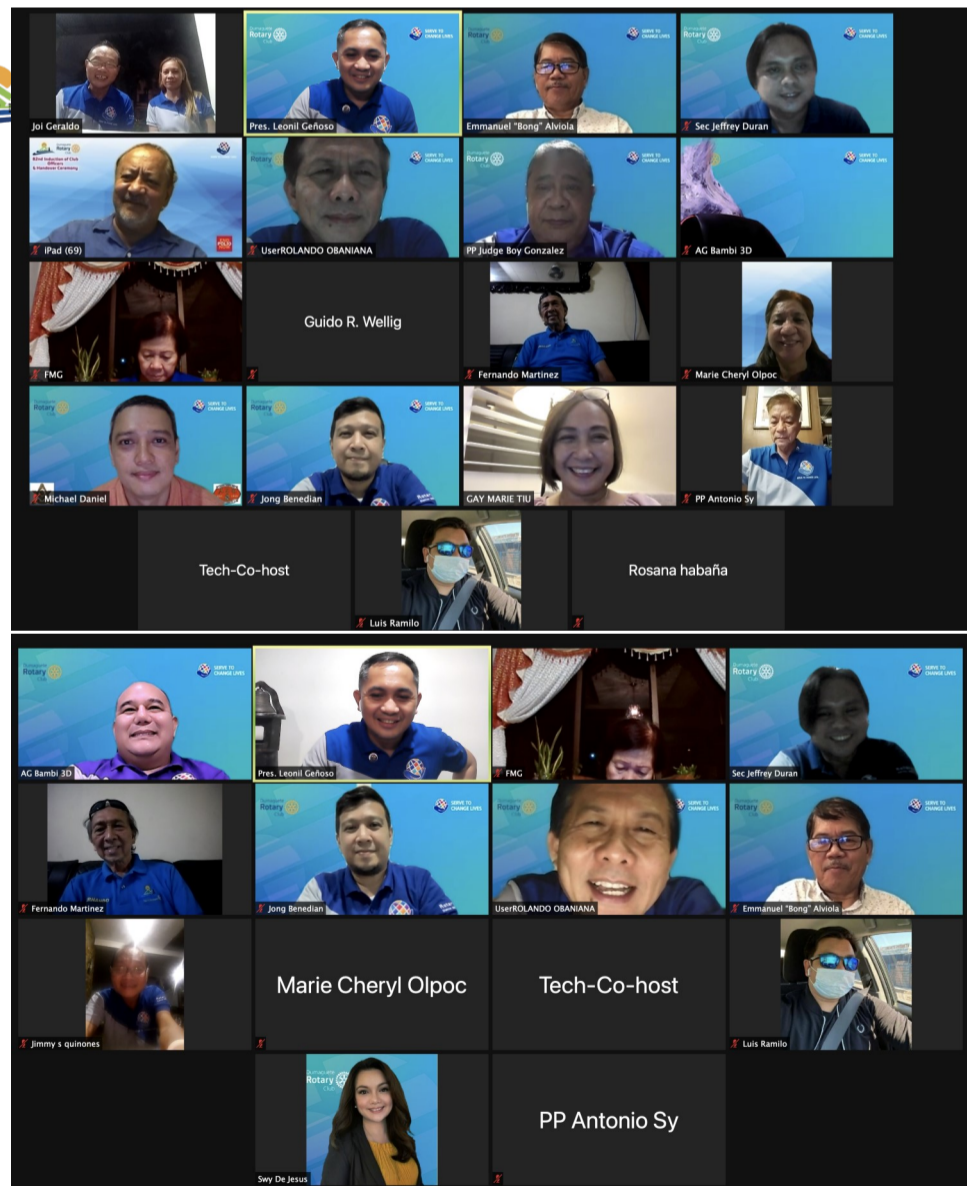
Joi Geraldo

Rotary Club

SERVE TO CHANGE LIVES

Pres. Leonil Geñoso

Emmanuel "Bong" Alviola

Sec Jeffrey Duran

82nd Induction of Club Officers & Handover Ceremony

iPad (69)

UserROLANDO OBANIANA

PP Judge Boy Gonzalez

AG Bambi 3D

FMG

Guido R. Wellig

Fernando Martinez

Marie Cheryl Olpoc

Michael Daniel

Jong Benedian

GAY MARIE TIU

PP Antonio Sy

Tech-Co-host

Luis Ramilo

Rosana habaña

AG Bambi 3D

Pres. Leonil Geñoso

FMG

Sec Jeffrey Duran

Fernando Martinez

Jong Benedian

UserROLANDO OBANIANA

Emmanuel "Bong" Alviola

Jimmy s quinones

Marie Cheryl Olpoc

Tech-Co-host

Luis Ramilo

Swy De Jesus

PP Antonio Sy